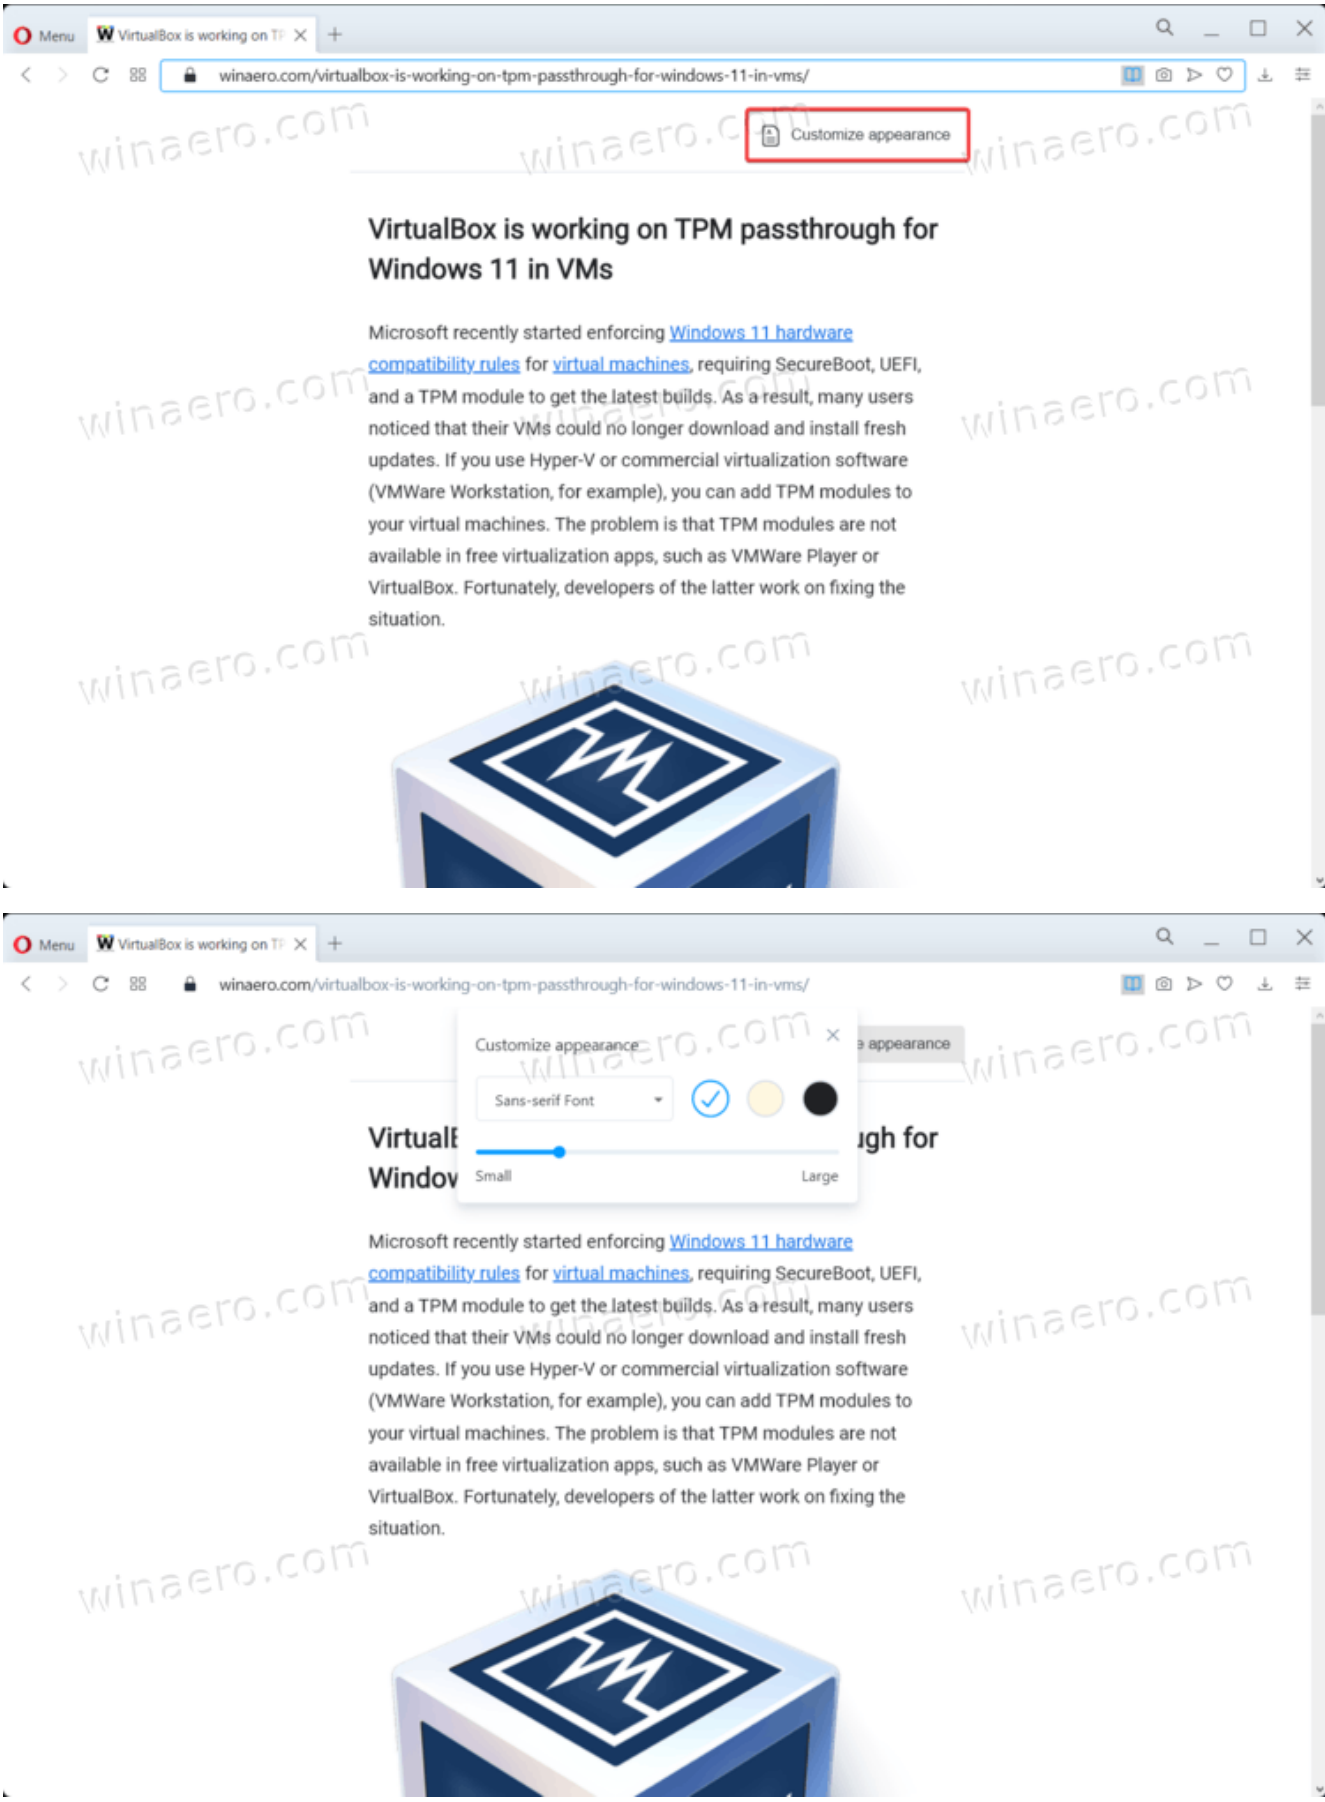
Menu VirtualBox is working on TF

winaero.com/virtualbox-is-working-on-tpm-passthrough-for-windows-11-in-vms/

winaero.com winaero.com winaero.com

Customize appearance

VirtualBox is working on TPM passthrough for Windows 11 in VMs

Microsoft recently started enforcing Windows 11 hardware compatibility rules for virtual machines, requiring SecureBoot, UEFI, and a TPM module to get the latest builds. As a result, many users noticed that their VMs could no longer download and install fresh updates. If you use Hyper-V or commercial virtualization software (VMWare Workstation, for example), you can add TPM modules to your virtual machines. The problem is that TPM modules are not available in free virtualization apps, such as VMWare Player or VirtualBox. Fortunately, developers of the latter work on fixing the situation.

winaero.com winaero.com winaero.com

Menu VirtualBox is working on TF

winaero.com/virtualbox-is-working-on-tpm-passthrough-for-windows-11-in-vms/

winaero.com winaero.com

Customize appearance ×

Sans-serif Font

Small Large

e appearance

VirtualE ugh for Windov

Microsoft recently started enforcing Windows 11 hardware compatibility rules for virtual machines, requiring SecureBoot, UEFI, and a TPM module to get the latest builds. As a result, many users noticed that their VMs could no longer download and install fresh updates. If you use Hyper-V or commercial virtualization software (VMWare Workstation, for example), you can add TPM modules to your virtual machines. The problem is that TPM modules are not available in free virtualization apps, such as VMWare Player or VirtualBox. Fortunately, developers of the latter work on fixing the situation.

winaero.com winaero.com winaero.com